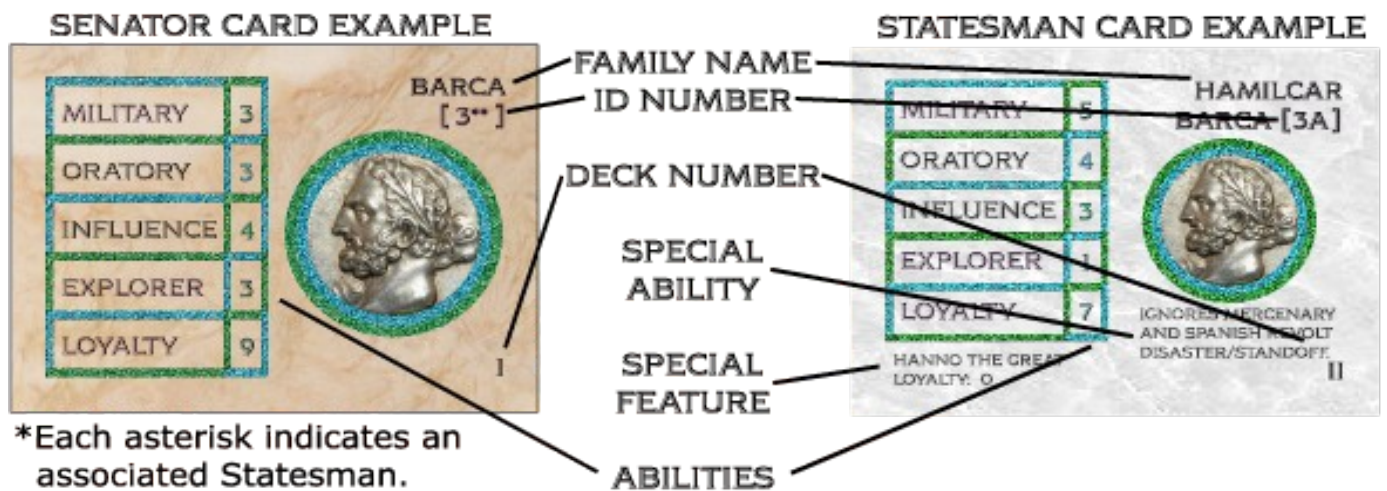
SENATOR CARD EXAMPLE

MILITARY 3
ORATORY 3
INFLUENCE 4
EXPLORER 3
LOYALTY 9

BARCA
[3**]

I

*Each asterisk indicates an associated Statesman.

FAMILY NAME
ID NUMBER
DECK NUMBER
SPECIAL ABILITY
SPECIAL FEATURE
ABILITIES

STATESMAN CARD EXAMPLE

MILITARY 5
ORATORY 4
INFLUENCE 3
EXPLORER 1
LOYALTY 7

HAMILCAR BARCA [3A]

IGNORES MERCENARY AND SPANISH REVOLT DISASTER/STANDOFF.

HANNO THE GREAT LOYALTY: 0

II